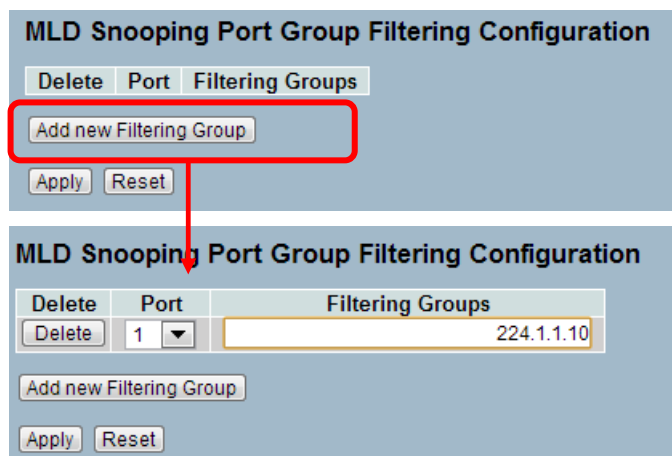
MLD Snooping Port Group Filtering Configuration

| Delete | Port | Filtering Groups |
|---|---|---|

Add new Filtering Group

Apply Reset

MLD Snooping Port Group Filtering Configuration

| Delete | Port | Filtering Groups |
|---|---|---|
| Delete | 1 | 224.1.1.10 |

Add new Filtering Group

Apply Reset